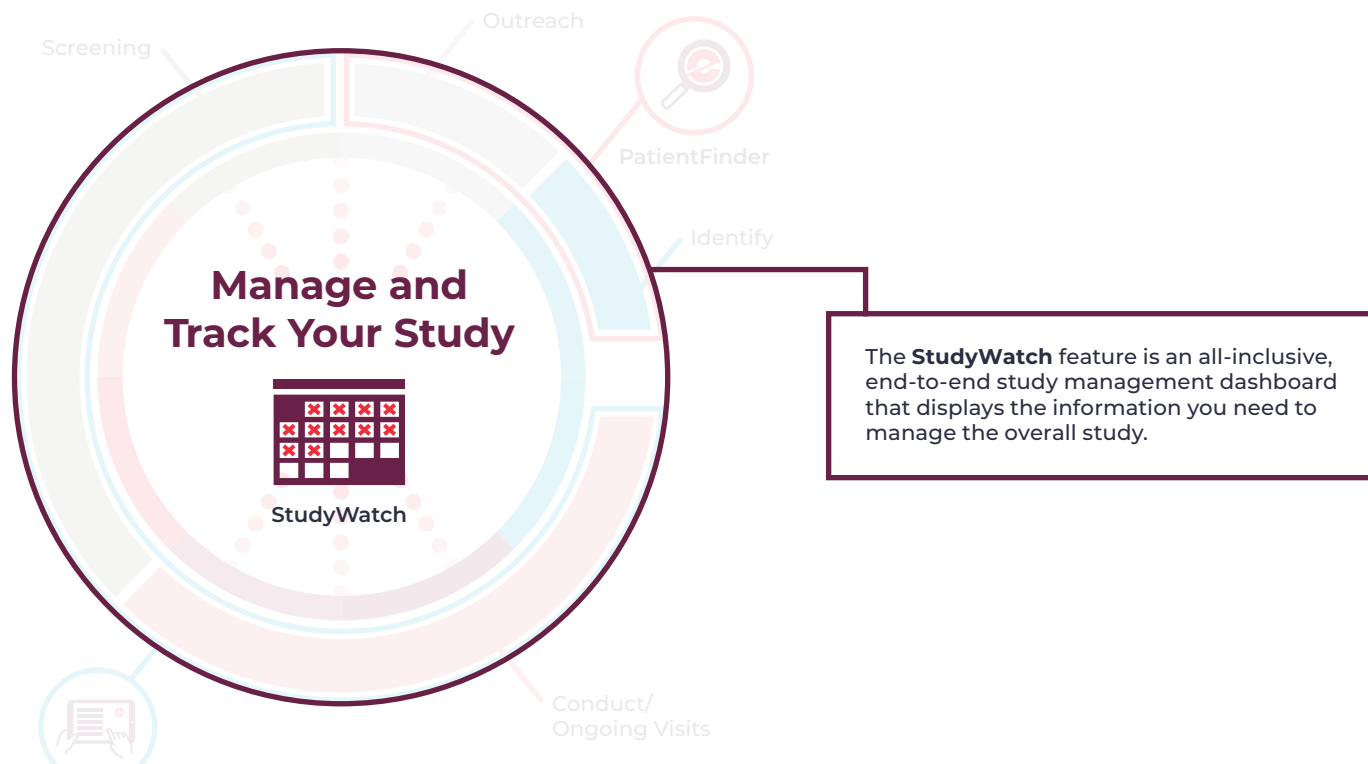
Screening

Outreach

PatientFinder

Identify

Manage and Track Your Study

StudyWatch

The **StudyWatch** feature is an all-inclusive, end-to-end study management dashboard that displays the information you need to manage the overall study.

Conduct/
Ongoing Visits